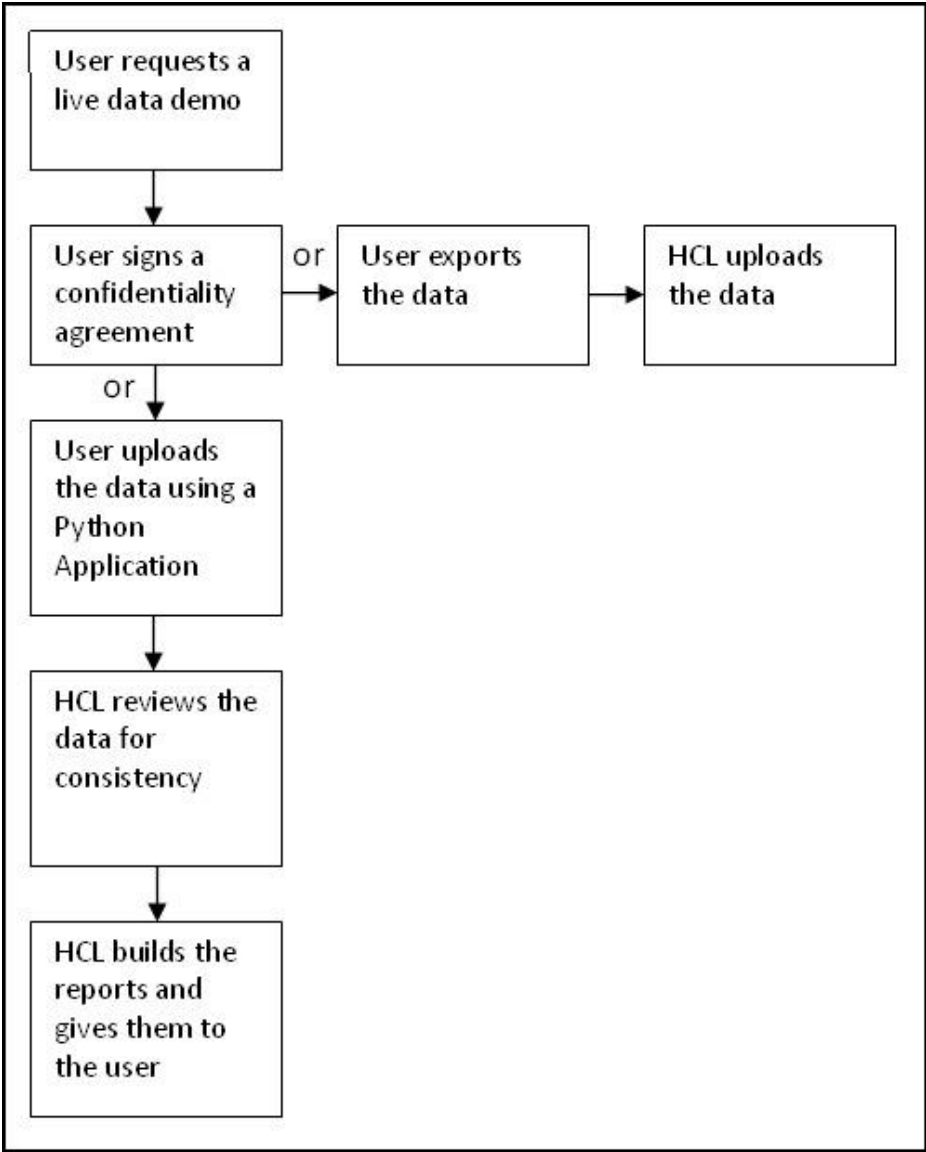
User requests a live data demo

User signs a confidentiality agreement

or

User exports the data

HCL uploads the data

or

User uploads the data using a Python Application

HCL reviews the data for consistency

HCL builds the reports and gives them to the user